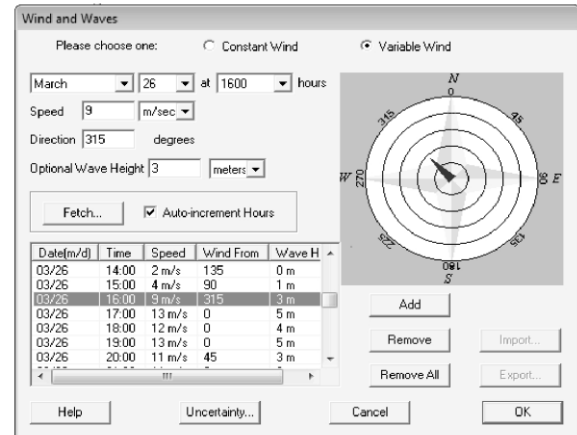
Wind and Waves

Please choose one: Constant Wind Variable Wind

March 26 at 1600 hours

Speed 9 m/sec

Direction 315 degrees

Optional Wave Height 3 meters

Fetch... Auto-increment Hours

| Date(m/d) | Time | Speed | Wind From | Wave H |
|---|---|---|---|---|
| 03/26 | 14:00 | 2 m/s | 135 | 0 m |
| 03/26 | 15:00 | 4 m/s | 90 | 1 m |
| 03/26 | 16:00 | 9 m/s | 315 | 3 m |
| 03/26 | 17:00 | 13 m/s | 0 | 5 m |
| 03/26 | 18:00 | 12 m/s | 0 | 4 m |
| 03/26 | 19:00 | 13 m/s | 0 | 5 m |
| 03/26 | 20:00 | 11 m/s | 45 | 3 m |

N
0
45
E
90
135
180
S
225
W
270
315

Add

Remove Import...

Remove All Export...

Help Uncertainty... Cancel OK